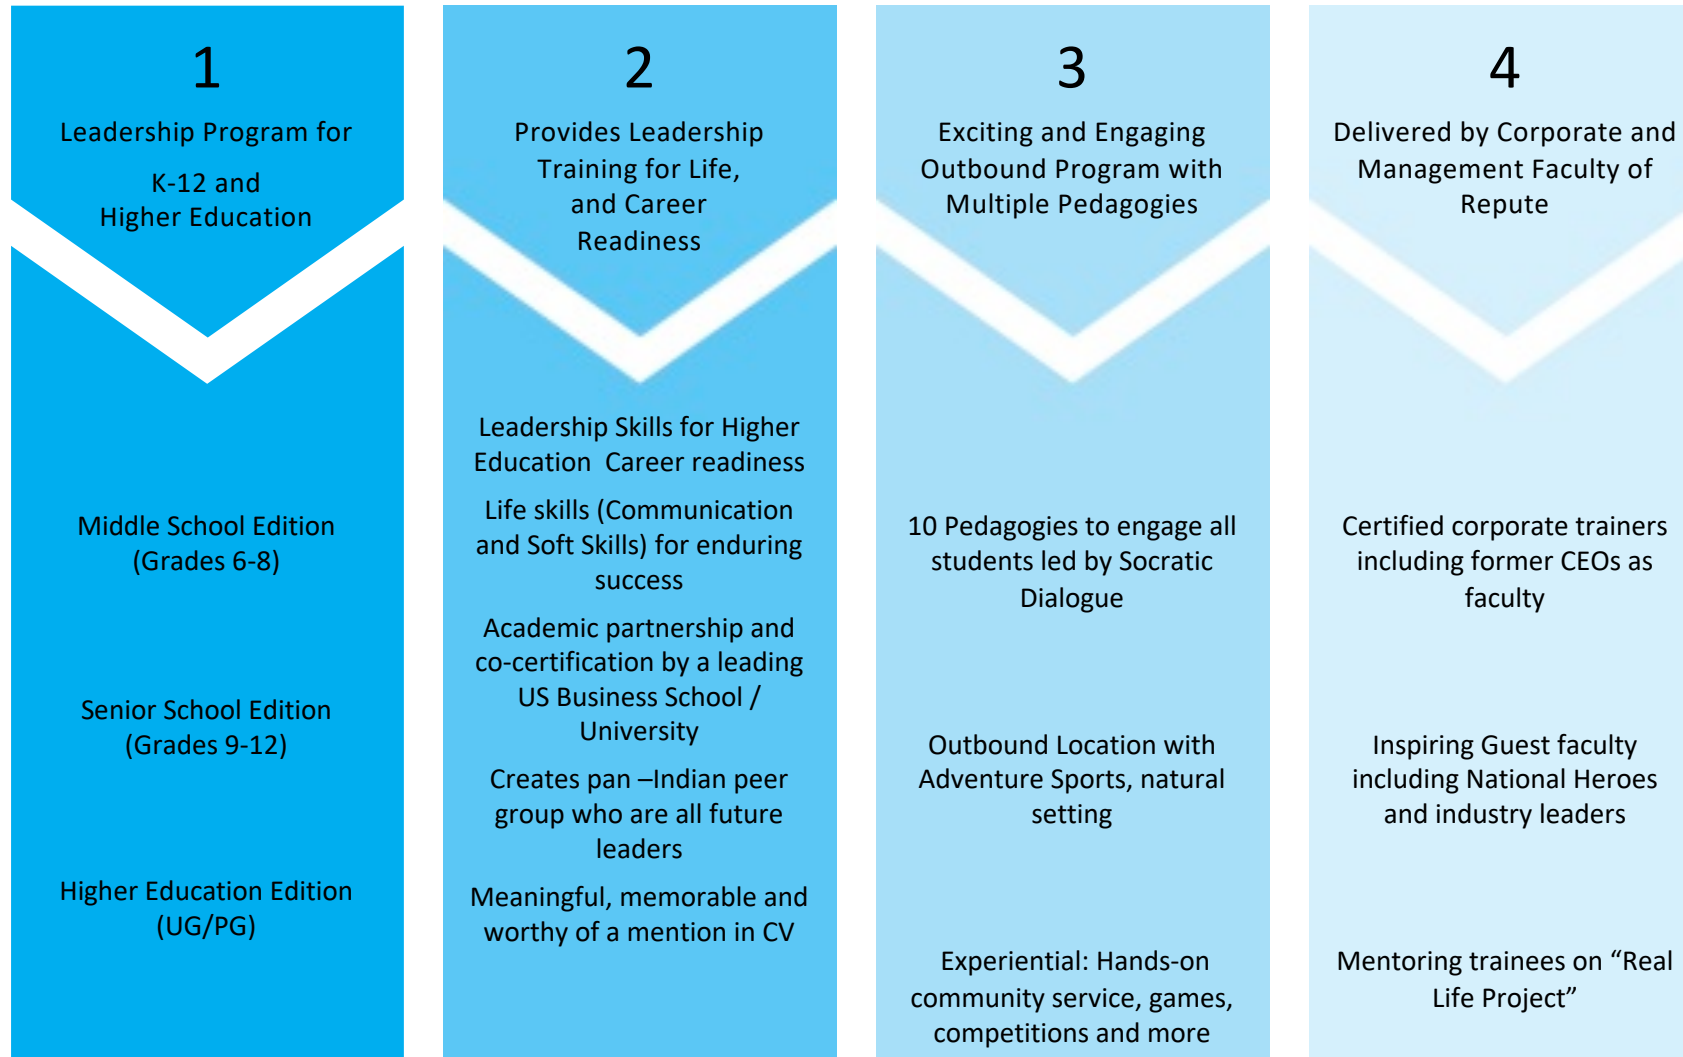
1

Leadership Program for

K-12 and Higher Education

Middle School Edition (Grades 6-8)

Senior School Edition (Grades 9-12)

Higher Education Edition (UG/PG)

2

Provides Leadership Training for Life, and Career Readiness

Leadership Skills for Higher Education Career readiness

Life skills (Communication and Soft Skills) for enduring success

Academic partnership and co-certification by a leading US Business School / University

Creates pan –Indian peer group who are all future leaders

Meaningful, memorable and worthy of a mention in CV

3

Exciting and Engaging Outbound Program with Multiple Pedagogies

10 Pedagogies to engage all students led by Socratic Dialogue

Outbound Location with Adventure Sports, natural setting

Experiential: Hands-on community service, games, competitions and more

4

Delivered by Corporate and Management Faculty of Repute

Certified corporate trainers including former CEOs as faculty

Inspiring Guest faculty including National Heroes and industry leaders

Mentoring trainees on “Real Life Project”